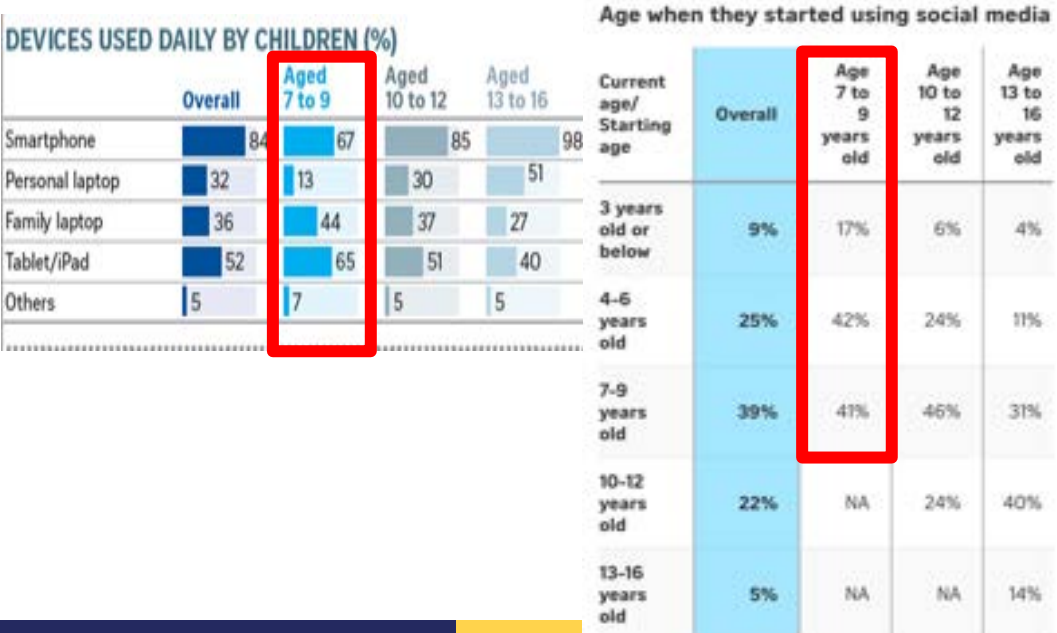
DEVICES USED DAILY BY CHILDREN (%)

| | Overall | Aged 7 to 9 | Aged 10 to 12 | Aged 13 to 16 |
|---|---|---|---|---|
| Smartphone | 84 | 67 | 85 | 98 |
| Personal laptop | 32 | 13 | 30 | 51 |
| Family laptop | 36 | 44 | 37 | 27 |
| Tablet/iPad | 52 | 65 | 51 | 40 |
| Others | 5 | 7 | 5 | 5 |

Age when they started using social media

| Current age/ Starting age | Overall | Age 7 to 9 years old | Age 10 to 12 years old | Age 13 to 16 years old |
|---|---|---|---|---|
| 3 years old or below | 9% | 17% | 6% | 4% |
| 4-6 years old | 25% | 42% | 24% | 11% |
| 7-9 years old | 39% | 41% | 46% | 31% |
| 10-12 years old | 22% | NA | 24% | 40% |
| 13-16 years old | 5% | NA | NA | 14% |